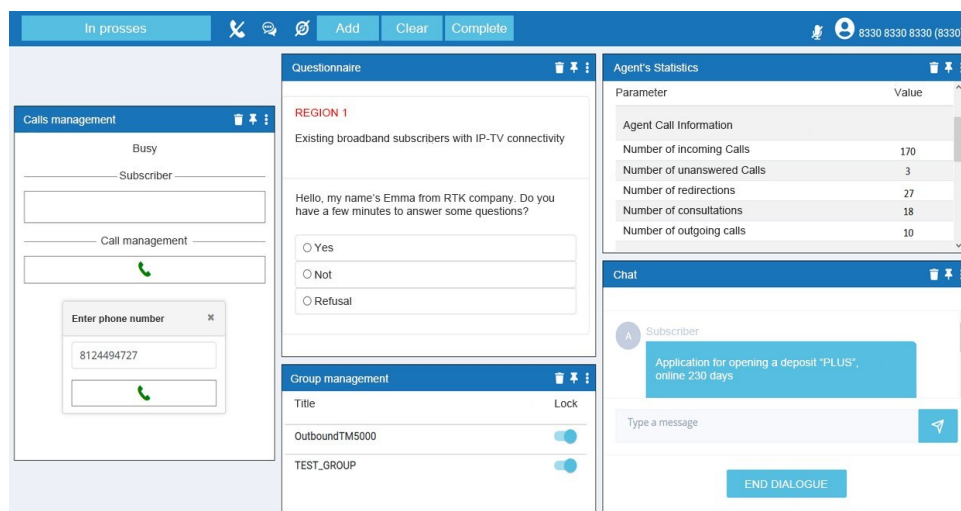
In prosses Add Clear Complete 8330 8330 8330 (8330

Calls management

Busy

Subscriber

Call management

Enter phone number ×

8124494727

Questionnaire

REGION 1

Existing broadband subscribers with IP-TV connectivity

Hello, my name's Emma from RTK company. Do you have a few minutes to answer some questions?

Yes

Not

Refusal

Group management

| Title | Lock |
|---|---|
| OutboundTM5000 | |
| TEST_GROUP | |

Agent's Statistics

| Parameter | Value |
|---|---|
| Agent Call Information | |
| Number of incoming Calls | 170 |
| Number of unanswered Calls | 3 |
| Number of redirections | 27 |
| Number of consultations | 18 |
| Number of outgoing calls | 10 |

Chat

A Subscriber

Application for opening a deposit "PLUS", online 230 days

Type a message

END DIALOGUE